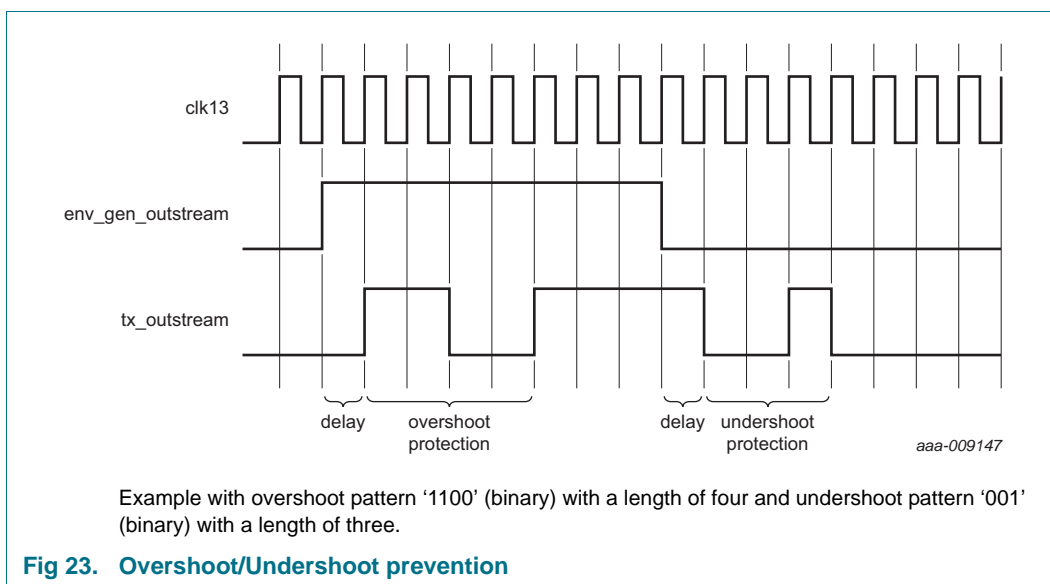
clk13

env_gen_outstream

tx_outstream

delay

overshoot protection

delay

undershoot protection

aaa-009147

Example with overshoot pattern ‘1100’ (binary) with a length of four and undershoot pattern ‘001’ (binary) with a length of three.

Fig 23. Overshoot/Undershoot prevention